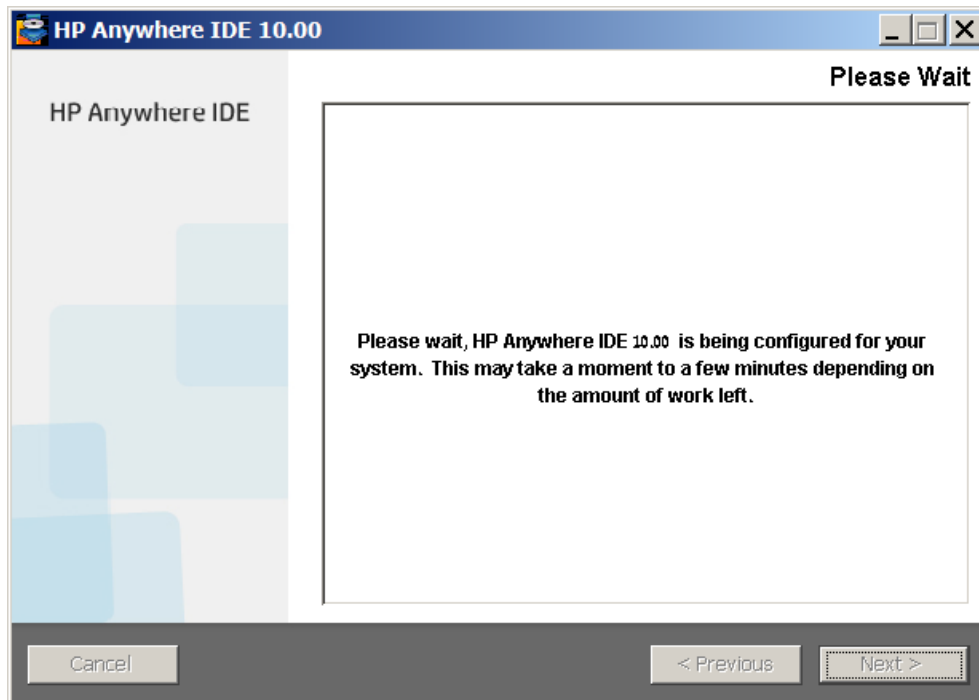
HP Anywhere IDE 10.00

Please Wait

HP Anywhere IDE

Please wait, HP Anywhere IDE 10.00 is being configured for your system. This may take a moment to a few minutes depending on the amount of work left.

Cancel

< Previous

Next >